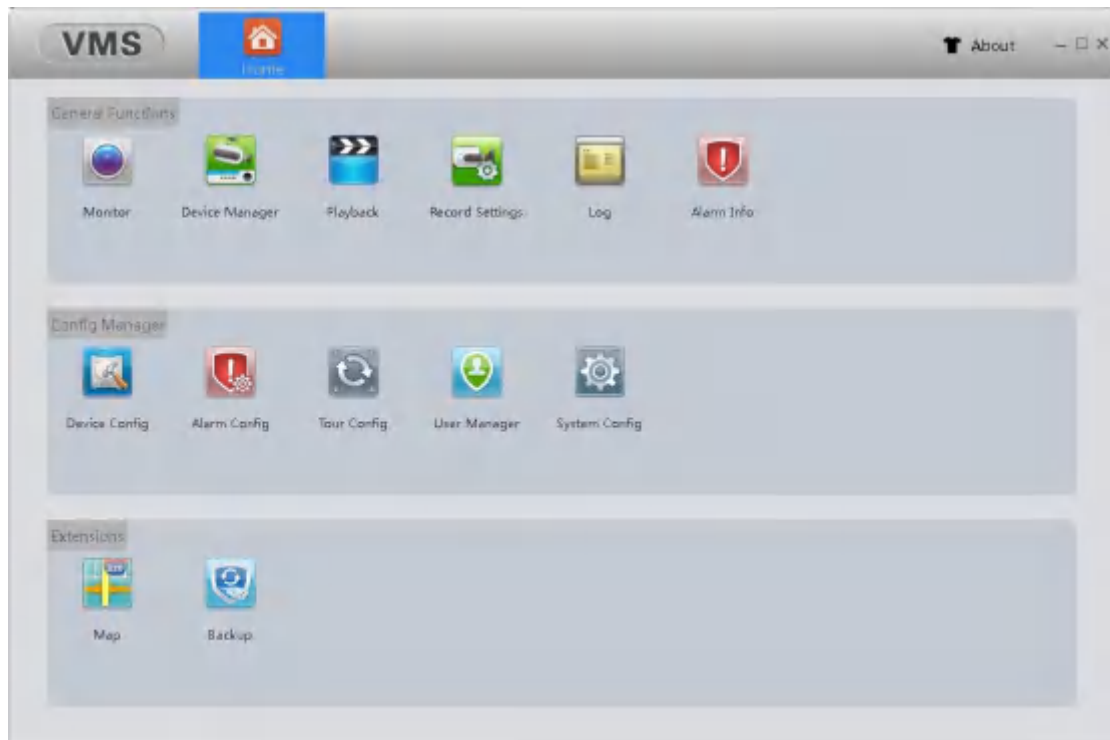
VMS

Home

About

General Functions

Monitor

Device Manager

Playback

Record Settings

Log

Alarm Info

Config Manager

Device Config

Alarm Config

Tour Config

User Manager

System Config

Extensions

Map

Backup